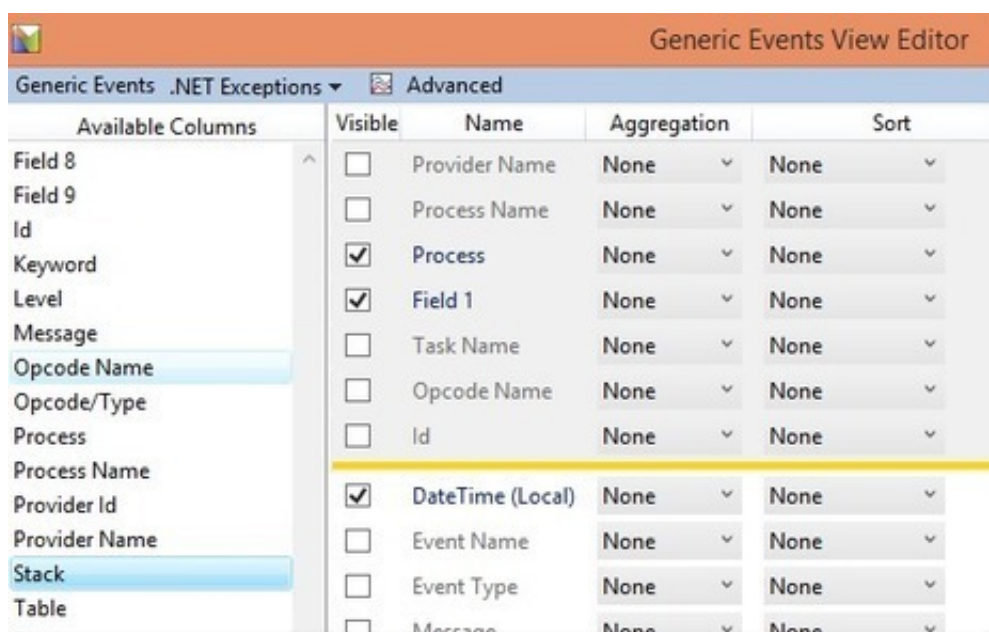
Generic Events View Editor

Generic Events .NET Exceptions ▾ Advanced

Available Columns
Field 8
Field 9
Id
Keyword
Level
Message
Opcode Name
Opcode/Type
Process
Process Name
Provider Id
Provider Name
Stack
Table

| Visible | Name | Aggregation | Sort |
|---|---|---|---|
| ☐ | Provider Name | None | None |
| ☐ | Process Name | None | None |
| ☑ | Process | None | None |
| ☑ | Field 1 | None | None |
| ☐ | Task Name | None | None |
| ☐ | Opcode Name | None | None |
| ☐ | Id | None | None |
| ☑ | DateTime (Local) | None | None |
| ☐ | Event Name | None | None |
| ☐ | Event Type | None | None |
| ☐ | Message | None | None |